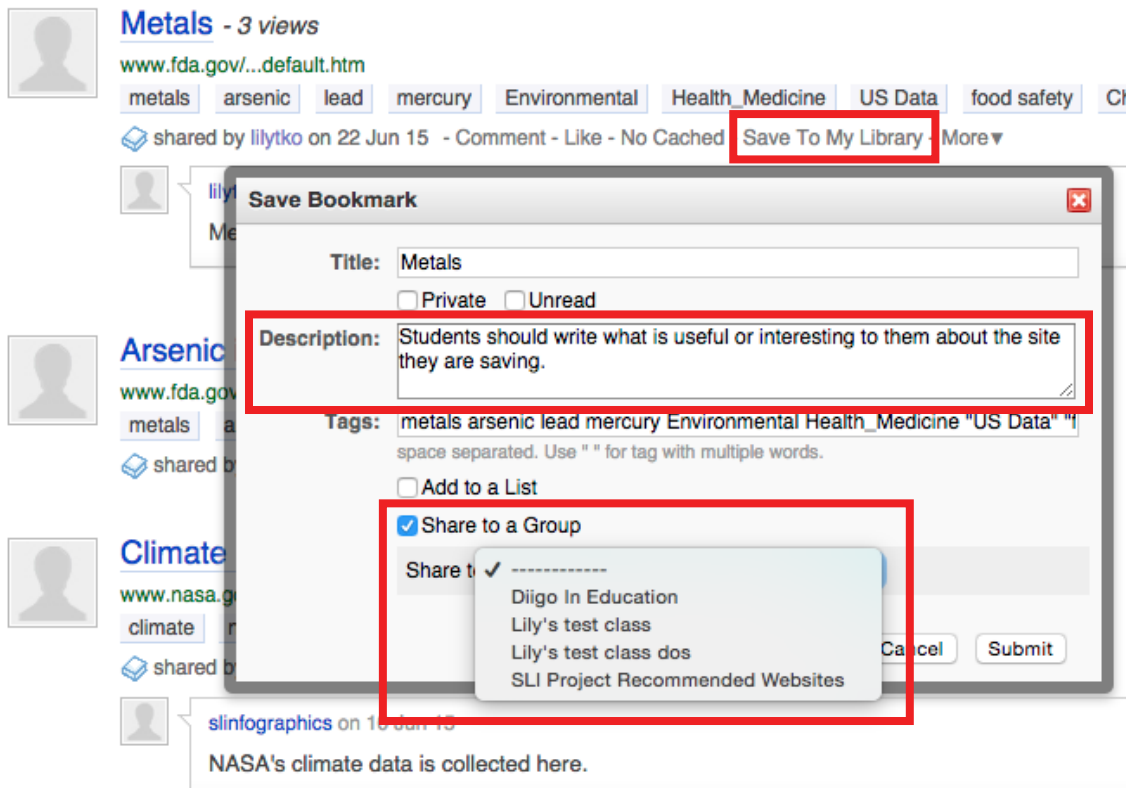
Metals - 3 views
www.fda.gov/...default.htm
metals arsenic lead mercury Environmental Health_Medicine US Data food safety Ch

shared by lilytko on 22 Jun 15 - Comment - Like - No Cached Save To My Library - More▾

lilyt
Me

Save Bookmark

Title: Metals
Private Unread
Description: Students should write what is useful or interesting to them about the site they are saving.
Tags: metals arsenic lead mercury Environmental Health_Medicine "US Data" "f
space separated. Use " " for tag with multiple words.
Add to a List
Share to a Group
Share t ✓ ------------
Diigo In Education
Lily's test class
Lily's test class dos
SLI Project Recommended Websites
Cancel Submit

Arsenic
www.fda.gov
metals a
shared b

Climate
www.nasa.g
climate r
shared b

slinfographics on 1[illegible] Jun 15
NASA's climate data is collected here.